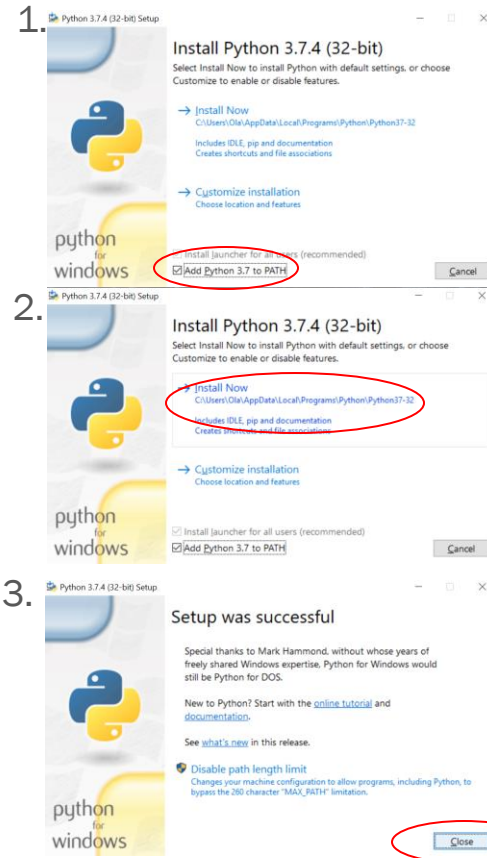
1.

Python 3.7.4 (32-bit) Setup

Install Python 3.7.4 (32-bit)

Select Install Now to install Python with default settings, or choose Customize to enable or disable features.

→ Install Now
C:\Users\Ola\AppData\Local\Programs\Python\Python37-32

Includes IDLE, pip and documentation
Creates shortcuts and file associations

→ Customize installation
Choose location and features

python for windows

Install launcher for all users (recommended)
Add Python 3.7 to PATH

Cancel

2.

Python 3.7.4 (32-bit) Setup

Install Python 3.7.4 (32-bit)

Select Install Now to install Python with default settings, or choose Customize to enable or disable features.

→ Install Now
C:\Users\Ola\AppData\Local\Programs\Python\Python37-32

Includes IDLE, pip and documentation
Creates shortcuts and file associations

→ Customize installation
Choose location and features

python for windows

Install launcher for all users (recommended)
Add Python 3.7 to PATH

Cancel

3.

Python 3.7.4 (32-bit) Setup

Setup was successful

Special thanks to Mark Hammond, without whose years of freely shared Windows expertise, Python for Windows would still be Python for DOS.

New to Python? Start with the online tutorial and documentation.

See what's new in this release.

Disable path length limit
Changes your machine configuration to allow programs, including Python, to bypass the 260 character "MAX_PATH" limitation.

python for windows

Close